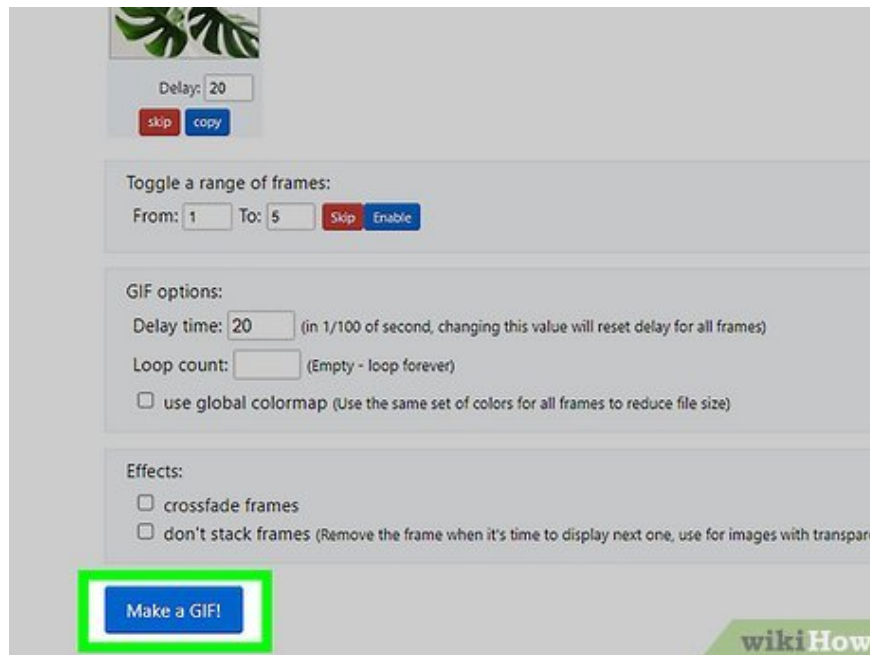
Delay: 20
skip copy

Toggle a range of frames:
From: 1 To: 5 Skip Enable

GIF options:
Delay time: 20 (in 1/100 of second, changing this value will reset delay for all frames)
Loop count: (Empty - loop forever)
☐ use global colormap (Use the same set of colors for all frames to reduce file size)

Effects:
☐ crossfade frames
☐ don't stack frames (Remove the frame when it's time to display next one, use for images with transpar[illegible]

Make a GIF!

wikiHow